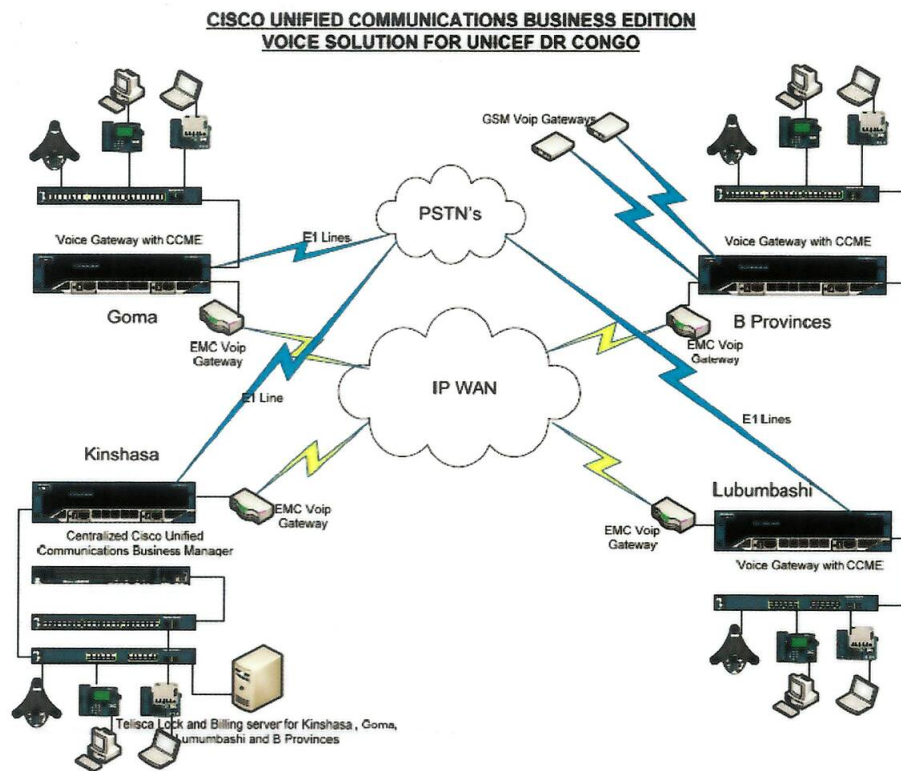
CISCO UNIFIED COMMUNICATIONS BUSINESS EDITION
VOICE SOLUTION FOR UNICEF DR CONGO

GSM Voip Gateways

PSTN's

E1 Lines

Voice Gateway with CCME

Voice Gateway with CCME

Goma

B Provinces

EMC Voip Gateway

EMC Voip Gateway

E1 Line

IP WAN

E1 Lines

Kinshasa

Lubumbashi

EMC Voip Gateway

EMC Voip Gateway

Centralized Cisco Unified Communications Business Manager

Voice Gateway with CCME

Telisca Lock and Billing server for Kinshasa , Goma, Lumumbashi and B Provinces